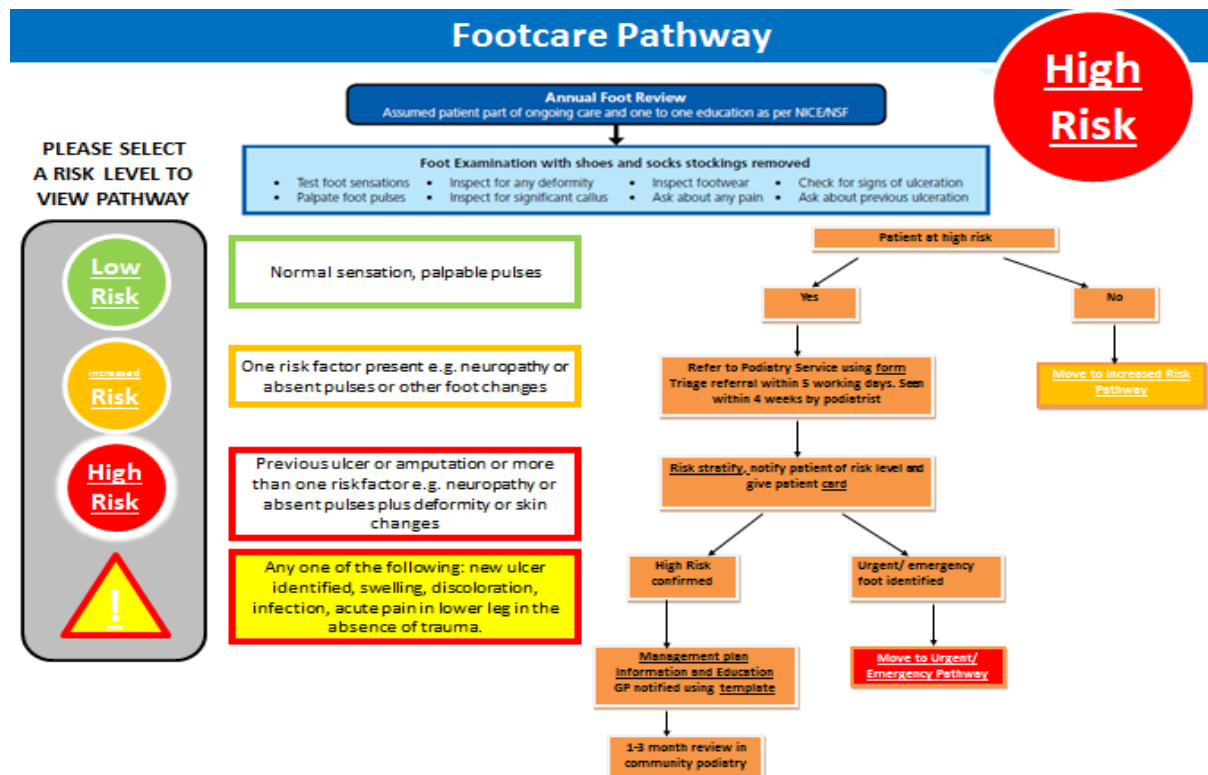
Footcare Pathway

High Risk

Annual Foot Review
Assumed patient part of ongoing care and one to one education as per NICE/NSF

Foot Examination with shoes and socks stockings removed
- Test foot sensations
- Palpate foot pulses
- Inspect for any deformity
- Inspect for significant callus
- Inspect footwear
- Ask about any pain
- Check for signs of ulceration
- Ask about previous ulceration

PLEASE SELECT A RISK LEVEL TO VIEW PATHWAY

Low Risk

Increased Risk

High Risk

!

Normal sensation, palpable pulses

One risk factor present e.g. neuropathy or absent pulses or other foot changes

Previous ulcer or amputation or more than one riskfactor e.g. neuropathy or absent pulses plus deformity or skin changes

Any one of the following: new ulcer identified, swelling, discoloration, infection, acute pain in lower leg in the absence of trauma.

Patient at high risk

Yes

No

Refer to Podistry Service using form Triage referral within 5 working days. Seen within 4 weeks by podiatrist

Move to Increased Risk Pathway

Risk stratify, notify patient of risk level and give patient card

High Risk confirmed

Urgent/ emergency foot identified

Management plan Information and Education GP notified using template

Move to Urgent/ Emergency Pathway

1-3 month review in community podistry